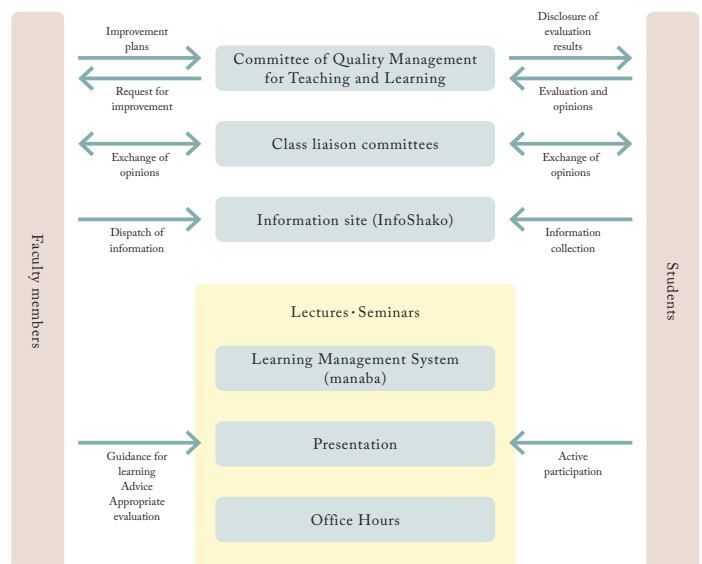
Faculty members

Improvement plans

Request for improvement

Committee of Quality Management for Teaching and Learning

Disclosure of evaluation results

Evaluation and opinions

Exchange of opinions

Class liaison committees

Exchange of opinions

Dispatch of information

Information site (InfoShako)

Information collection

Lectures・Seminars

Learning Management System (manaba)

Guidance for learning
Advice
Appropriate evaluation

Presentation

Active participation

Office Hours

Students